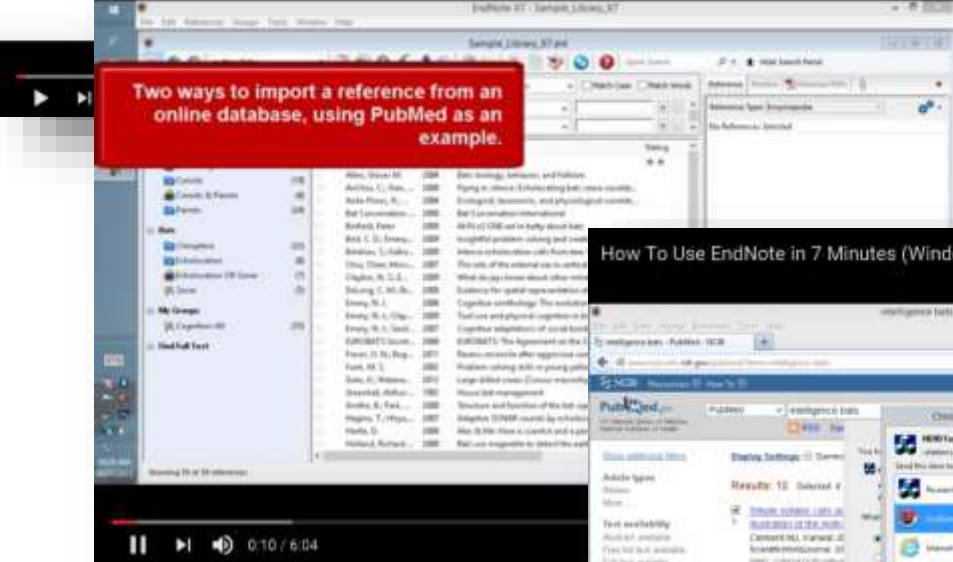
EndNote X7 - Sample_Library_X7

Sample_Library_X7.enl

Two ways to import a reference from an online database, using PubMed as an example.

Reference

Reference Type: Encyclopedia

No References Selected

Rating

Bats

My Groups

Find Full Text

Showing 39 of 39 references.

How To Use EndNote in 7 Minutes (Wind

intelligence bats - PubMed - NCBI

NCBI

PubMed

PubMed

intelligence bats

Article types

Text availability

Display Settings:

Results: 12

0:10 / 6:04